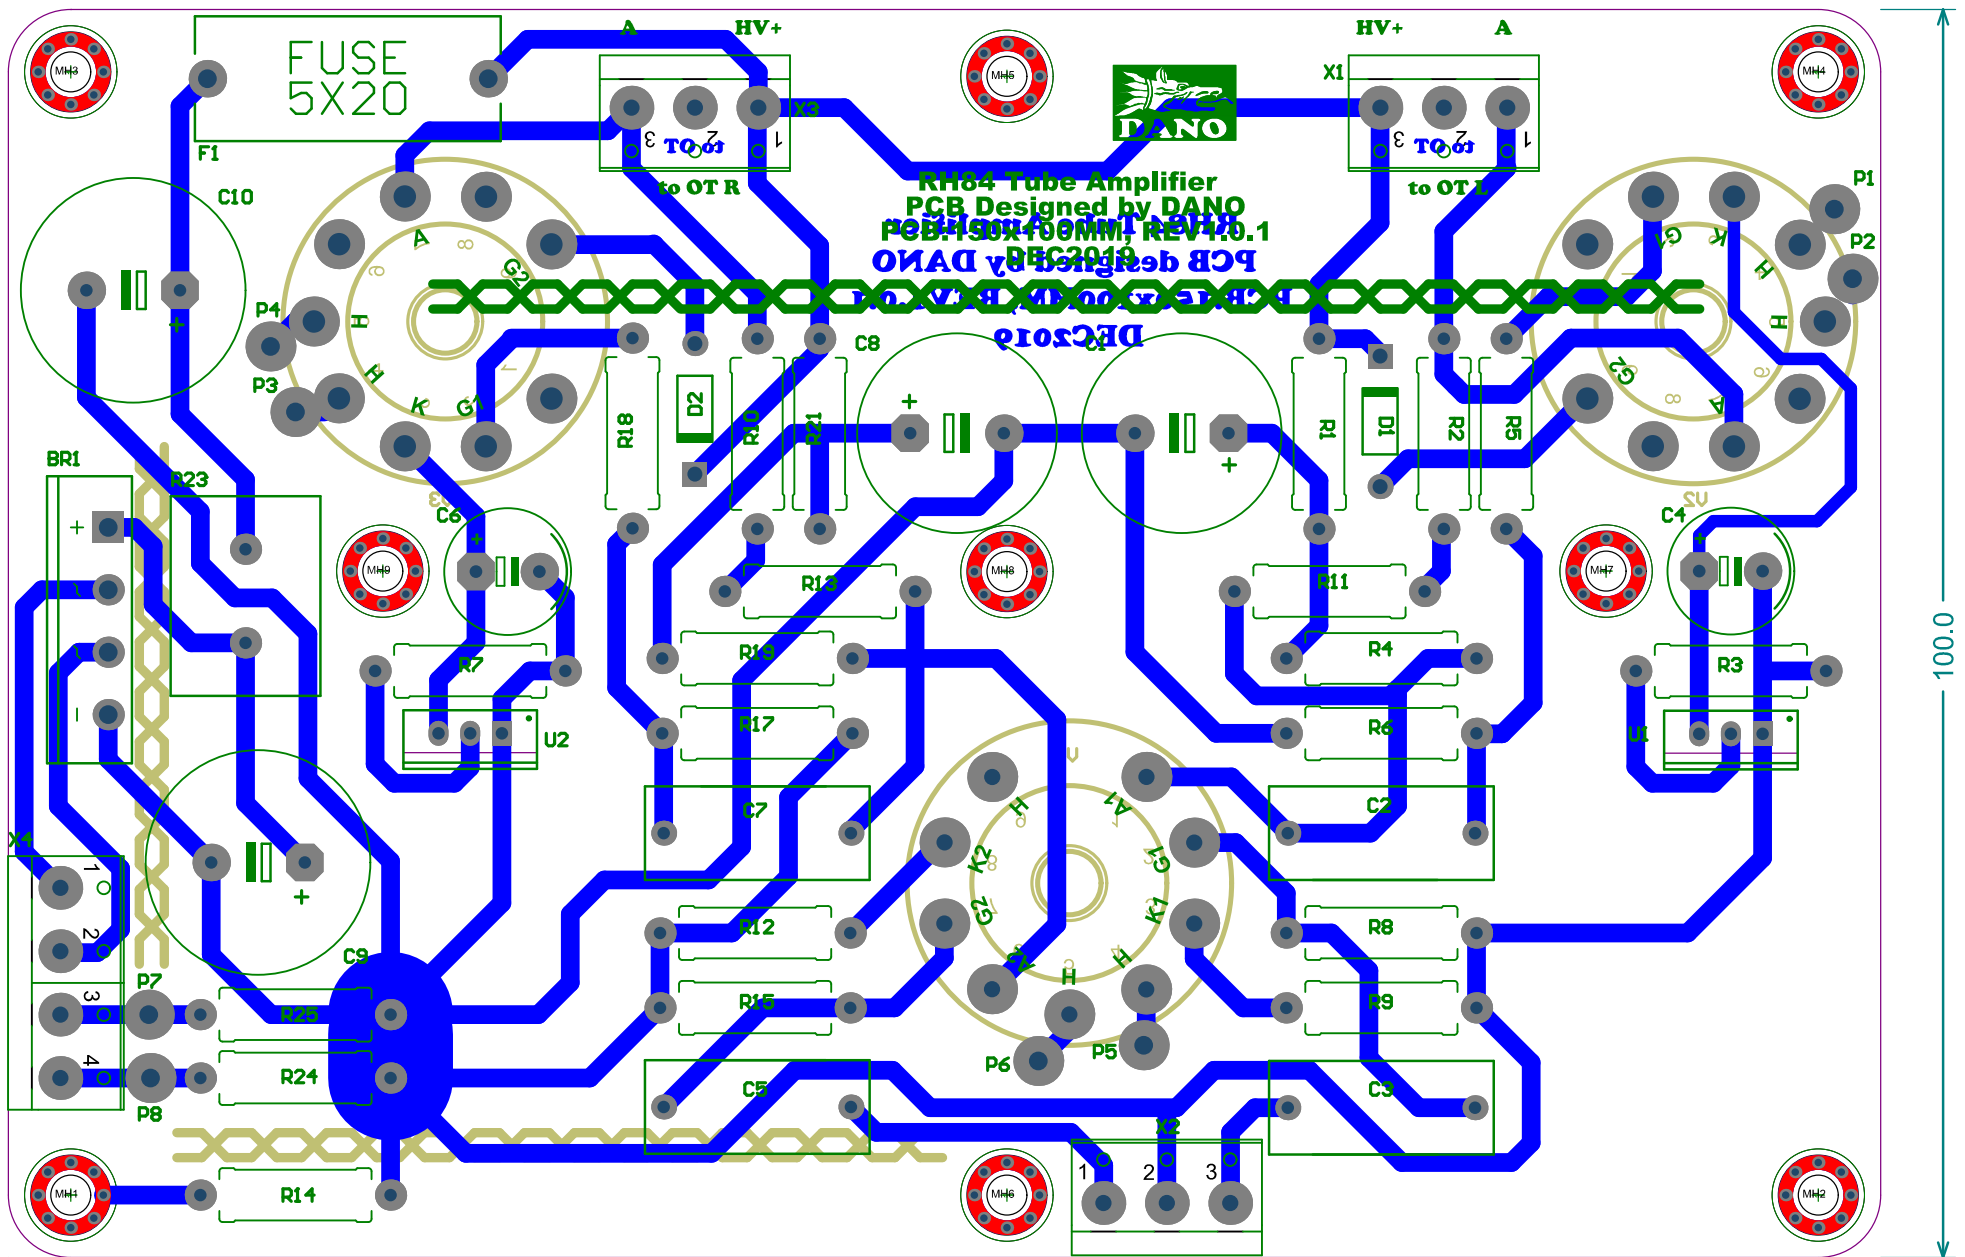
FUSE
5X20
F1
A
HV+
X3
3 TO ot 2
1
to OT R
HV+
A
X1
3 TO ot 2
1
to OT L
DANO
MH3
MH5
MH4
C10
RH84 Tube Amplifier
PCB Designed by DANO
PCB:130X100MM REV1.0.1
DEC2019
P1
P2
P4
P3
A
G2
H
H
K
G1
C8
R18
D2
R10
R21
R1
D1
R2
R5
G1
K
H
H
G2
A
BR1
R23
C6
MH9
MH8
MH7
C4
R13
R11
R19
R4
R7
R3
U2
U1
R17
R6
C7
C2
X4
1
2
3
4
C9
P7
P8
R25
R24
R14
H
A1
K2
G1
G2
K1
A2
H
H
R12
R8
R15
R9
P6
P5
C5
C3
X2
1
2
3
MH1
MH6
MH2
100.0